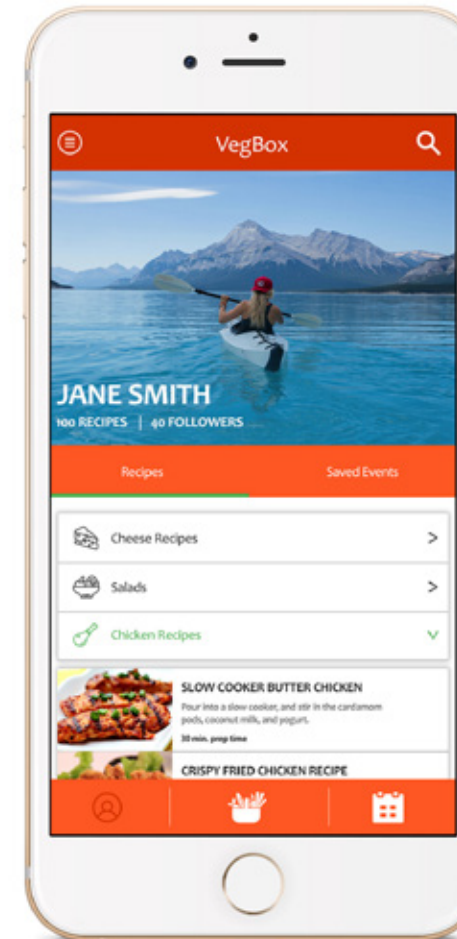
VegBox

JANE SMITH

100 RECIPES | 40 FOLLOWERS

Recipes

Saved Events

Cheese Recipes

Salads

Chicken Recipes

SLOW COOKER BUTTER CHICKEN

Pour into a slow cooker, and stir in the cardamom pods, coconut milk, and yogurt.

30 min. prep time

CRISPY FRIED CHICKEN RECIPE